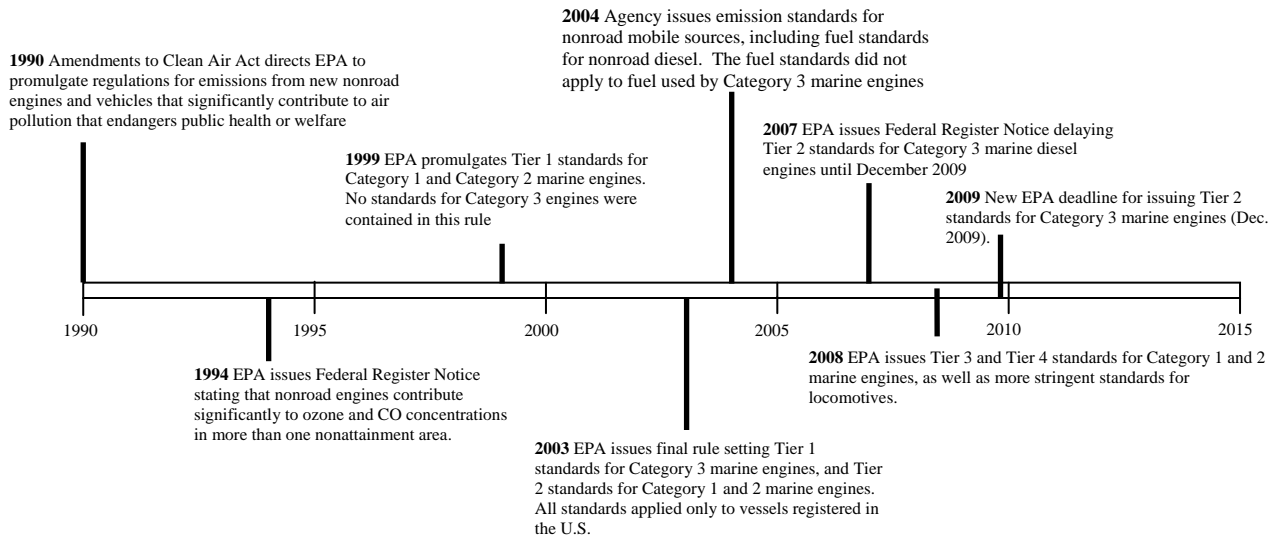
**2004** Agency issues emission standards for nonroad mobile sources, including fuel standards for nonroad diesel. The fuel standards did not apply to fuel used by Category 3 marine engines

**1990** Amendments to Clean Air Act directs EPA to promulgate regulations for emissions from new nonroad engines and vehicles that significantly contribute to air pollution that endangers public health or welfare

**2007** EPA issues Federal Register Notice delaying Tier 2 standards for Category 3 marine diesel engines until December 2009

**1999** EPA promulgates Tier 1 standards for Category 1 and Category 2 marine engines. No standards for Category 3 engines were contained in this rule

**2009** New EPA deadline for issuing Tier 2 standards for Category 3 marine engines (Dec. 2009).

1990 1995 2000 2005 2010 2015

**1994** EPA issues Federal Register Notice stating that nonroad engines contribute significantly to ozone and CO concentrations in more than one nonattainment area.

**2008** EPA issues Tier 3 and Tier 4 standards for Category 1 and 2 marine engines, as well as more stringent standards for locomotives.

**2003** EPA issues final rule setting Tier 1 standards for Category 3 marine engines, and Tier 2 standards for Category 1 and 2 marine engines. All standards applied only to vessels registered in the U.S.